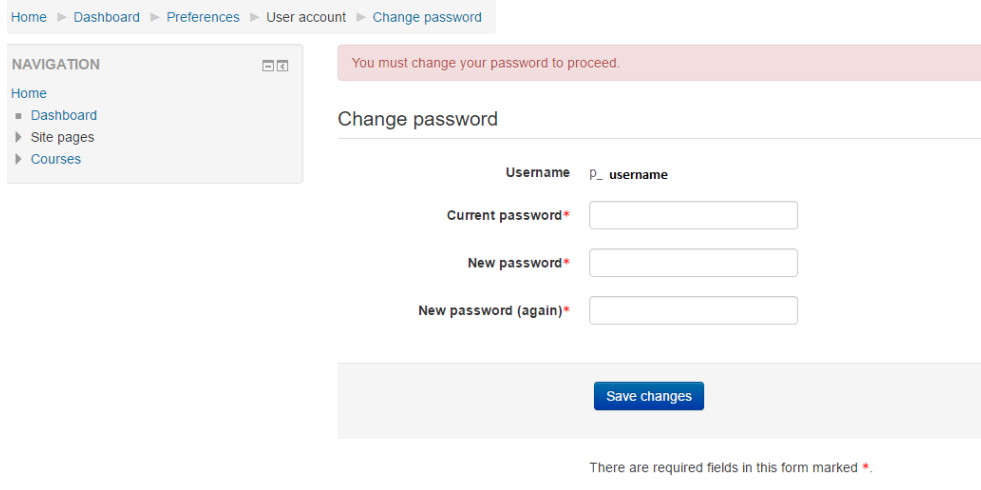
Home ► Dashboard ► Preferences ► User account ► Change password

NAVIGATION

Home
Dashboard
Site pages
Courses

You must change your password to proceed.

Change password

Username p_ username

Current password*

New password*

New password (again)*

Save changes

There are required fields in this form marked *.